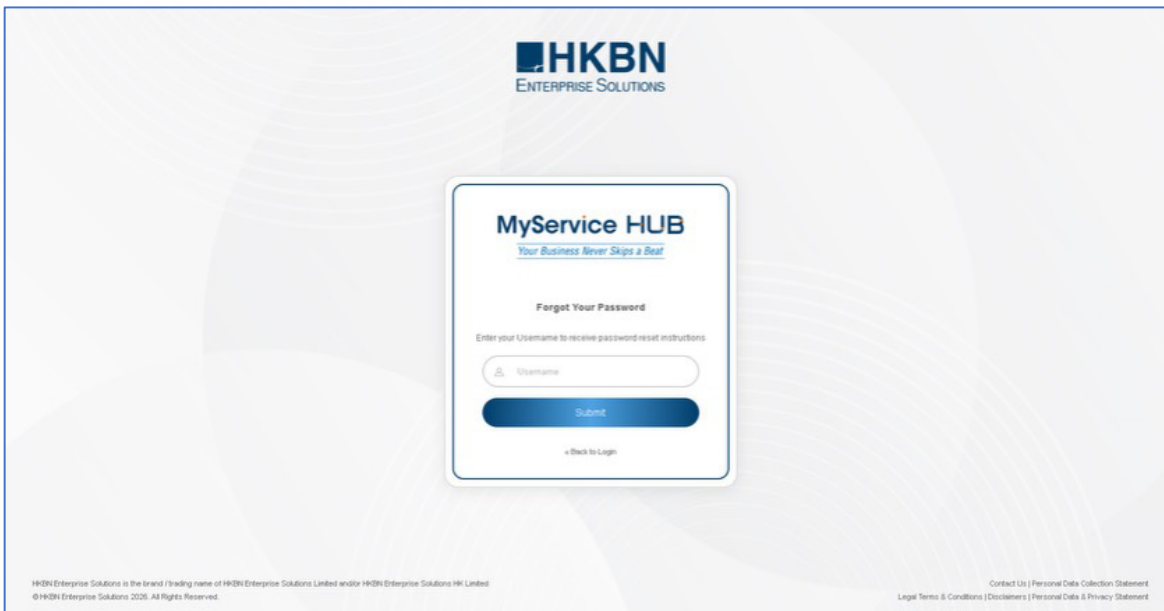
HKBN
ENTERPRISE SOLUTIONS

MyService HUB
Your Business Never Skips a Beat

Forgot Your Password

Enter your Username to receive password reset instructions

Username

Submit

« Back to Login

HKBN Enterprise Solutions is the brand / trading name of HKBN Enterprise Solutions Limited and/or HKBN Enterprise Solutions HK Limited
© HKBN Enterprise Solutions 2026. All Rights Reserved.

Contact Us | Personal Data Collection Statement
Legal Terms & Conditions | Disclaimers | Personal Data & Privacy Statement